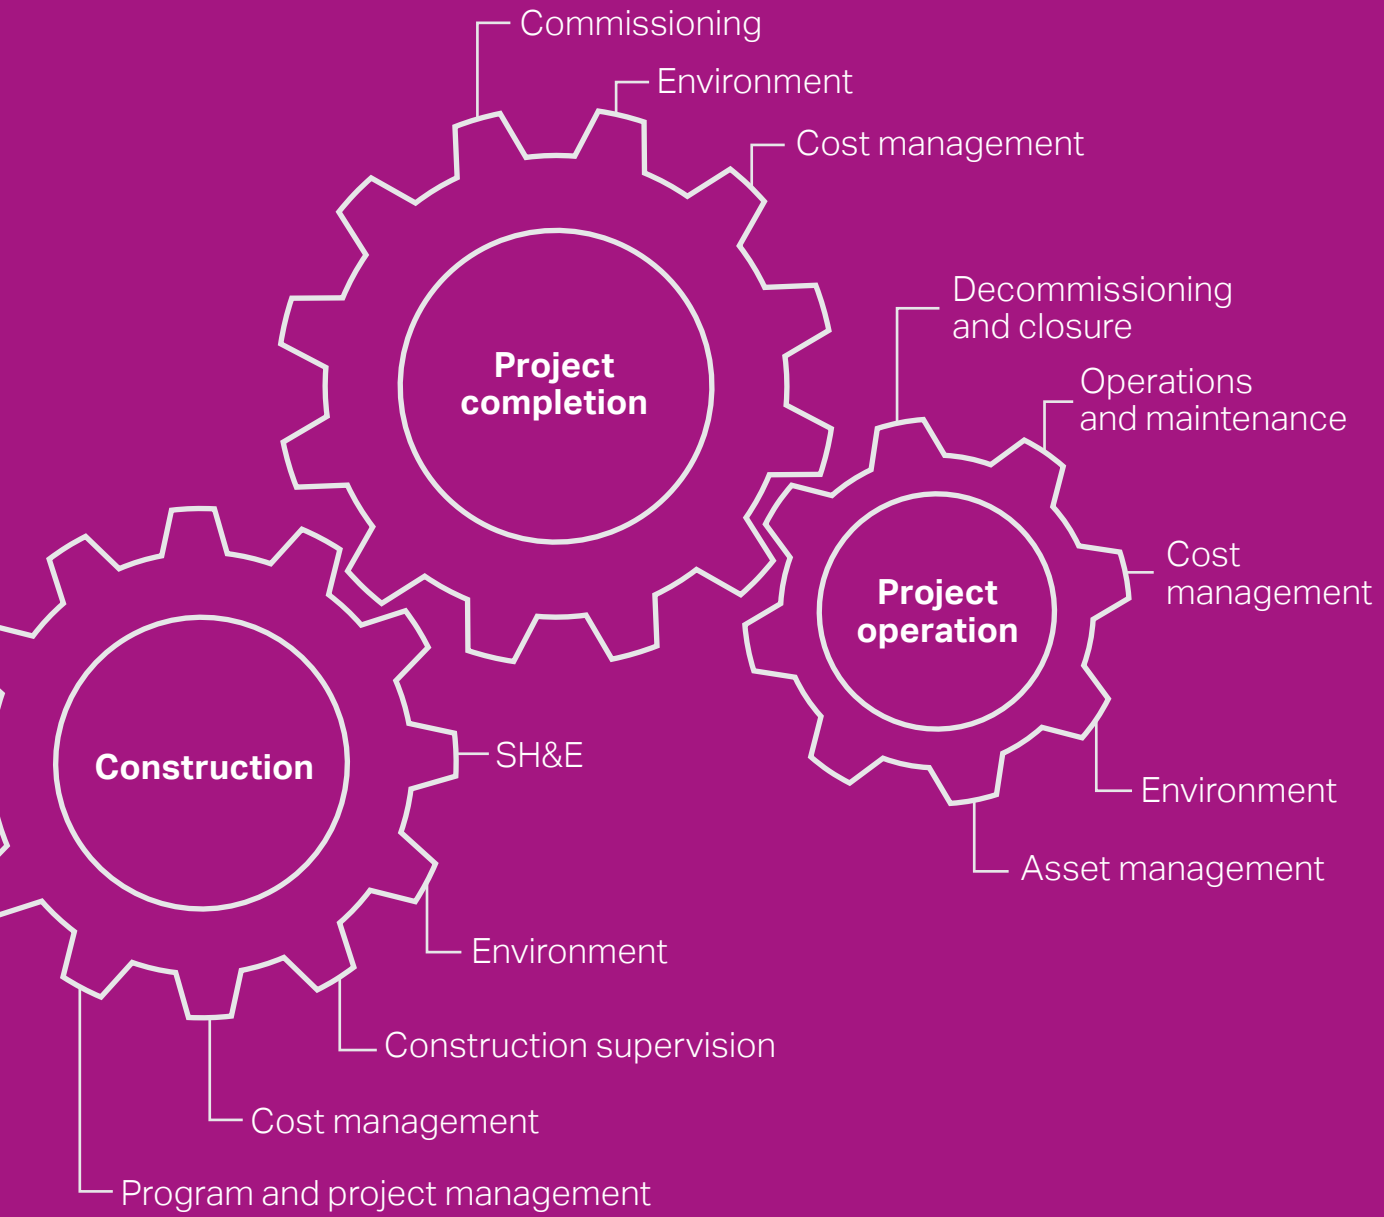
Commissioning

Environment

Cost management

Project completion

Decommissioning and closure

Operations and maintenance

Cost management

Project operation

Environment

Asset management

Construction

SH&E

Environment

Construction supervision

Cost management

Program and project management